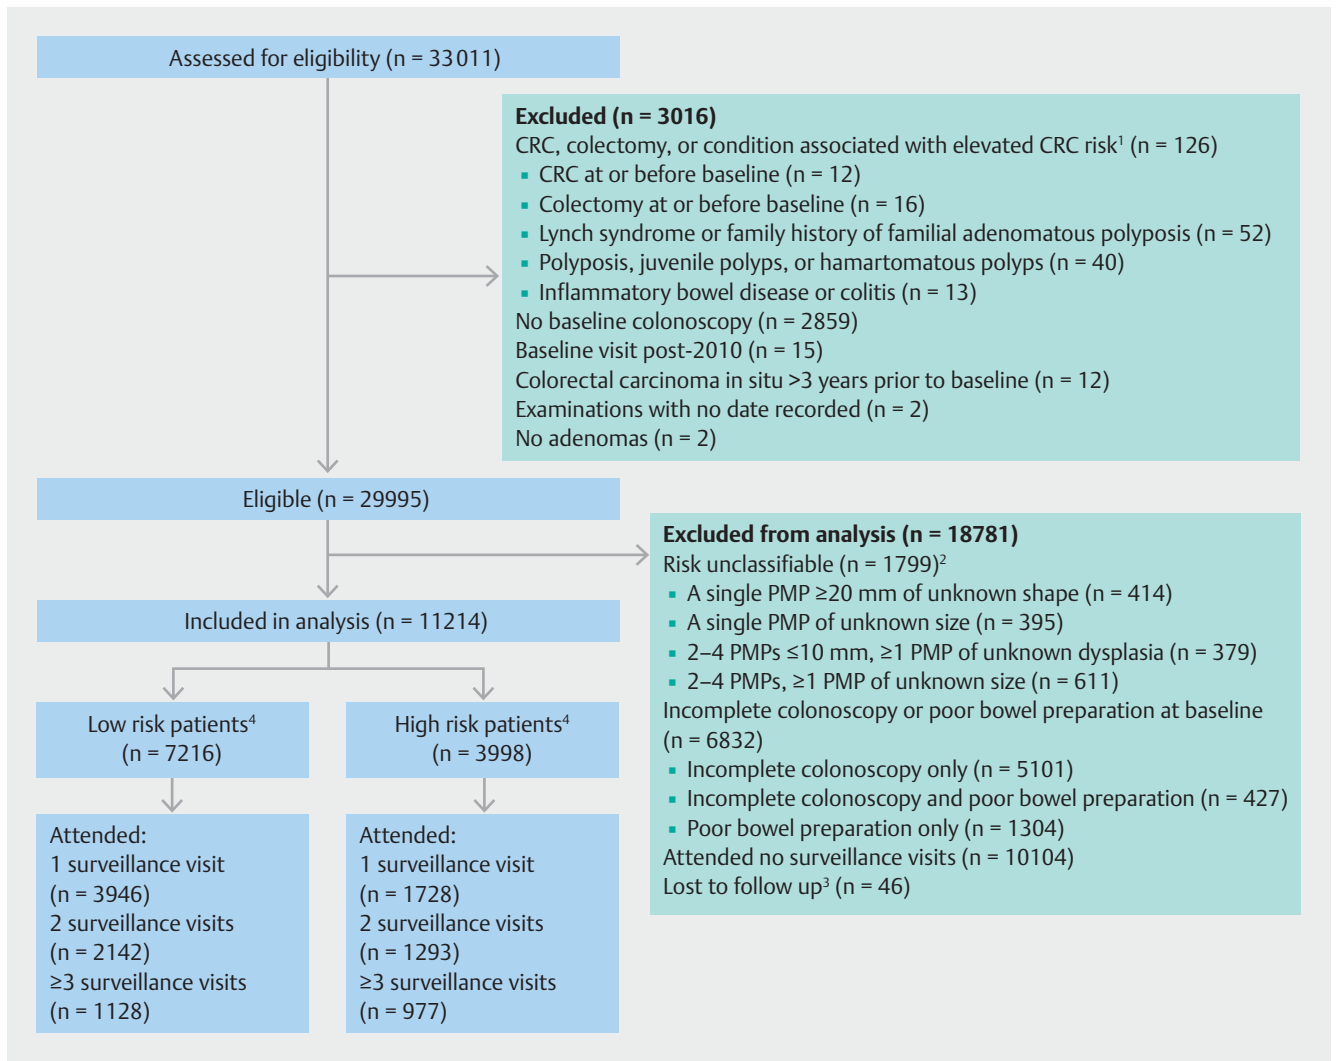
Assessed for eligibility (n = 33011)

**Excluded (n = 3016)**
CRC, colectomy, or condition associated with elevated CRC risk$^1$ (n = 126)
- CRC at or before baseline (n = 12)
- Colectomy at or before baseline (n = 16)
- Lynch syndrome or family history of familial adenomatous polyposis (n = 52)
- Polyposis, juvenile polyps, or hamartomatous polyps (n = 40)
- Inflammatory bowel disease or colitis (n = 13)
No baseline colonoscopy (n = 2859)
Baseline visit post-2010 (n = 15)
Colorectal carcinoma in situ >3 years prior to baseline (n = 12)
Examinations with no date recorded (n = 2)
No adenomas (n = 2)

Eligible (n = 29995)

**Excluded from analysis (n = 18781)**
Risk unclassifiable (n = 1799)$^2$
- A single PMP ≥20 mm of unknown shape (n = 414)
- A single PMP of unknown size (n = 395)
- 2–4 PMPs ≤10 mm, ≥1 PMP of unknown dysplasia (n = 379)
- 2–4 PMPs, ≥1 PMP of unknown size (n = 611)
Incomplete colonoscopy or poor bowel preparation at baseline (n = 6832)
- Incomplete colonoscopy only (n = 5101)
- Incomplete colonoscopy and poor bowel preparation (n = 427)
- Poor bowel preparation only (n = 1304)
Attended no surveillance visits (n = 10104)
Lost to follow up$^3$ (n = 46)

Included in analysis (n = 11214)

Low risk patients$^4$ (n = 7216)

High risk patients$^4$ (n = 3998)

Attended:
1 surveillance visit (n = 3946)
2 surveillance visits (n = 2142)
≥3 surveillance visits (n = 1128)

Attended:
1 surveillance visit (n = 1728)
2 surveillance visits (n = 1293)
≥3 surveillance visits (n = 977)